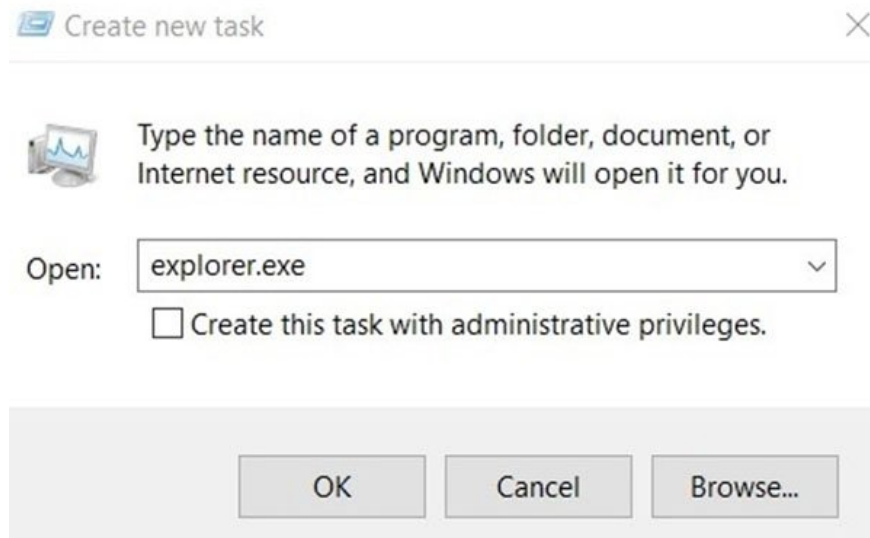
Create new task

Type the name of a program, folder, document, or Internet resource, and Windows will open it for you.

Open: explorer.exe

Create this task with administrative privileges.

OK Cancel Browse...